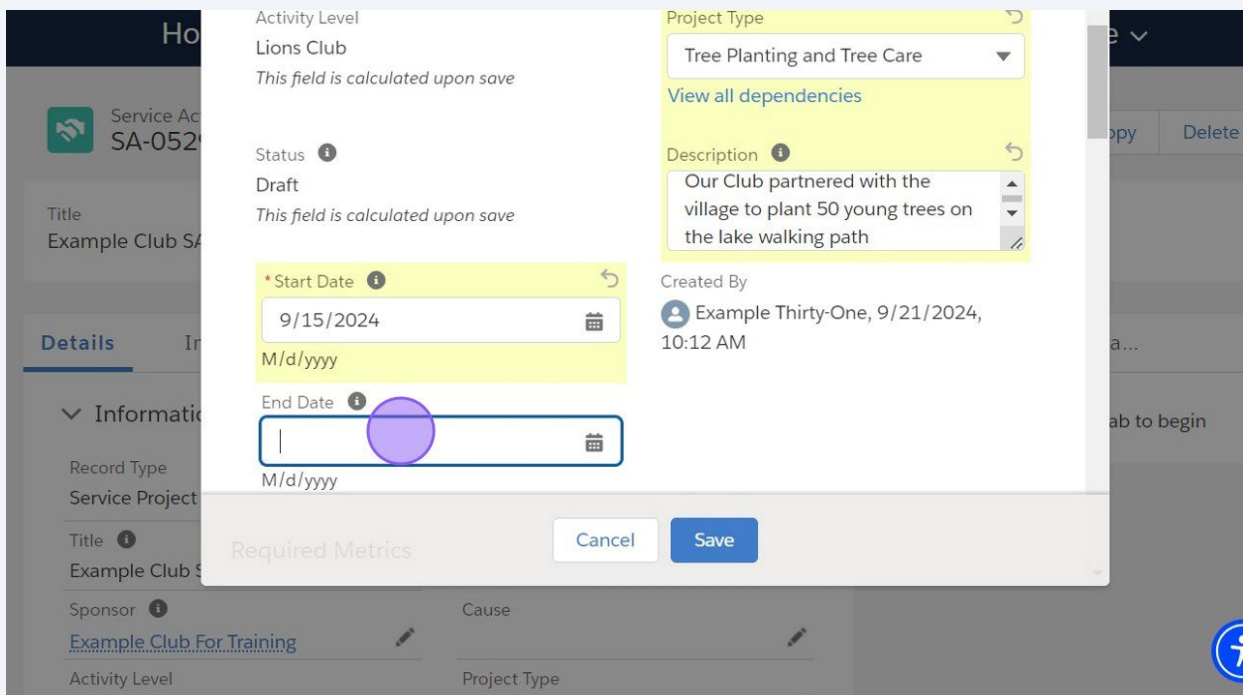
Ho

Service Ac
SA-052

Title
Example Club SA

Details In

Informatio

Record Type
Service Project

Title
Example Club

Sponsor
Example Club For Training

Activity Level

Activity Level
Lions Club
This field is calculated upon save

Status
Draft
This field is calculated upon save

*Start Date
9/15/2024
M/d/yyyy

End Date
M/d/yyyy

Project Type
Tree Planting and Tree Care
View all dependencies

Description
Our Club partnered with the village to plant 50 young trees on the lake walking path

Created By
Example Thirty-One, 9/21/2024, 10:12 AM

Required Metrics

Cancel Save

Cause

Project Type

py Delete

a...

ab to begin